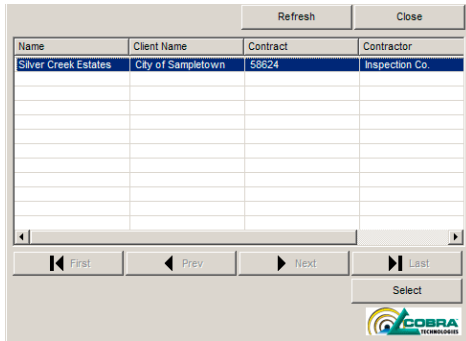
Refresh Close

| Name | Client Name | Contract | Contractor |
|---|---|---|---|
| Silver Creek Estates | City of Sampletown | 58624 | Inspection Co. |

First Prev Next Last

Select

COBRA TECHNOLOGIES